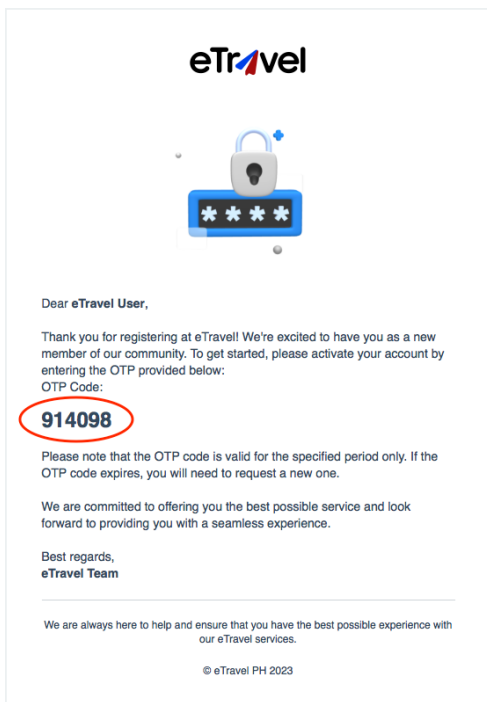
eTravel

\* \* \* \*

Dear **eTravel User**,

Thank you for registering at eTravel! We're excited to have you as a new member of our community. To get started, please activate your account by entering the OTP provided below:
OTP Code:

**914098**

Please note that the OTP code is valid for the specified period only. If the OTP code expires, you will need to request a new one.

We are committed to offering you the best possible service and look forward to providing you with a seamless experience.

Best regards,
**eTravel Team**

We are always here to help and ensure that you have the best possible experience with our eTravel services.

© eTravel PH 2023